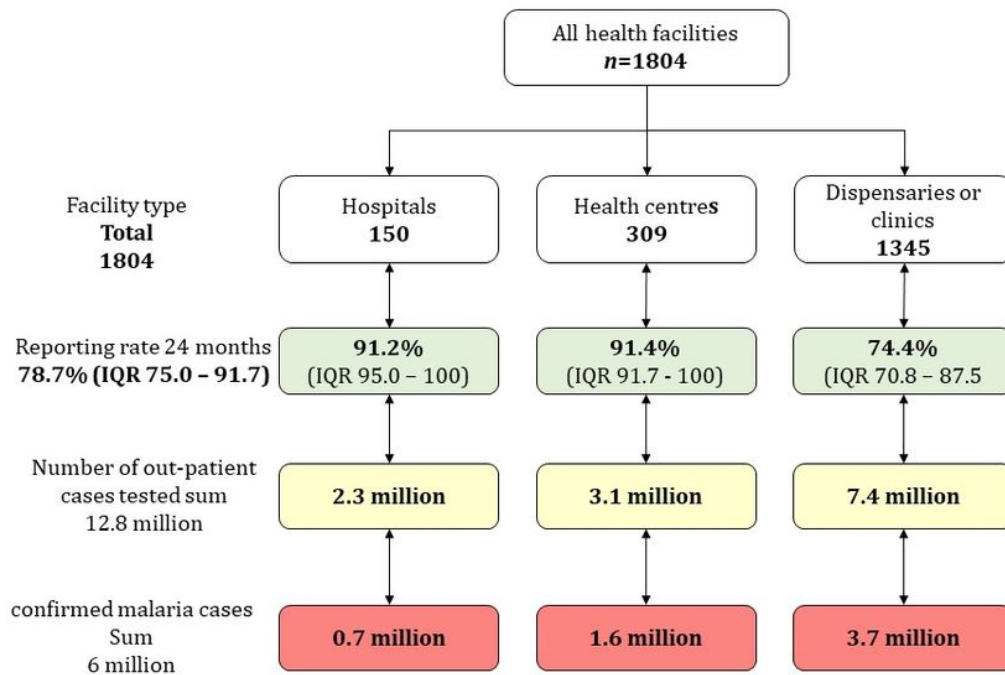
All health facilities
$n$=1804

Facility type
Total
1804

Hospitals
150

Health centres
309

Dispensaries or clinics
1345

Reporting rate 24 months
78.7% (IQR 75.0 – 91.7)

91.2%
(IQR 95.0 – 100)

91.4%
(IQR 91.7 - 100)

74.4%
(IQR 70.8 – 87.5

Number of out-patient cases tested sum
12.8 million

2.3 million

3.1 million

7.4 million

confirmed malaria cases
Sum
6 million

0.7 million

1.6 million

3.7 million